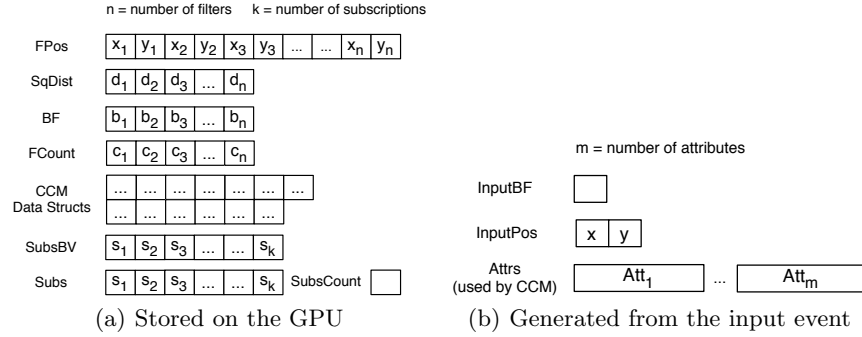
n = number of filters    k = number of subscriptions

FPos | $x_1$ | $y_1$ | $x_2$ | $y_2$ | $x_3$ | $y_3$ | ... | ... | $x_n$ | $y_n$

SqDist | $d_1$ | $d_2$ | $d_3$ | ... | $d_n$

BF | $b_1$ | $b_2$ | $b_3$ | ... | $b_n$

FCount | $c_1$ | $c_2$ | $c_3$ | ... | $c_n$

CCM Data Structs | ... | ... | ... | ... | ... | ... | ...
| ... | ... | ... | ... | ... | ...

SubsBV | $s_1$ | $s_2$ | $s_3$ | ... | ... | $s_k$

Subs | $s_1$ | $s_2$ | $s_3$ | ... | ... | $s_k$ | SubsCount

(a) Stored on the GPU

m = number of attributes

InputBF

InputPos | x | y

Attrs (used by CCM) | $Att_1$ | ... | $Att_m$

(b) Generated from the input event